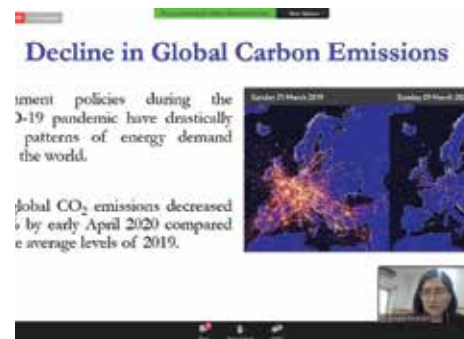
Decline in Global Carbon Emissions

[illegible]ment policies during the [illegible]D-19 pandemic have drastically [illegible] patterns of energy demand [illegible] the world.

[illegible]lobal $CO_2$ emissions decreased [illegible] by early April 2020 compared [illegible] average levels of 2019.

Sunday 31 March 2019

Sunday 29 March 20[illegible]